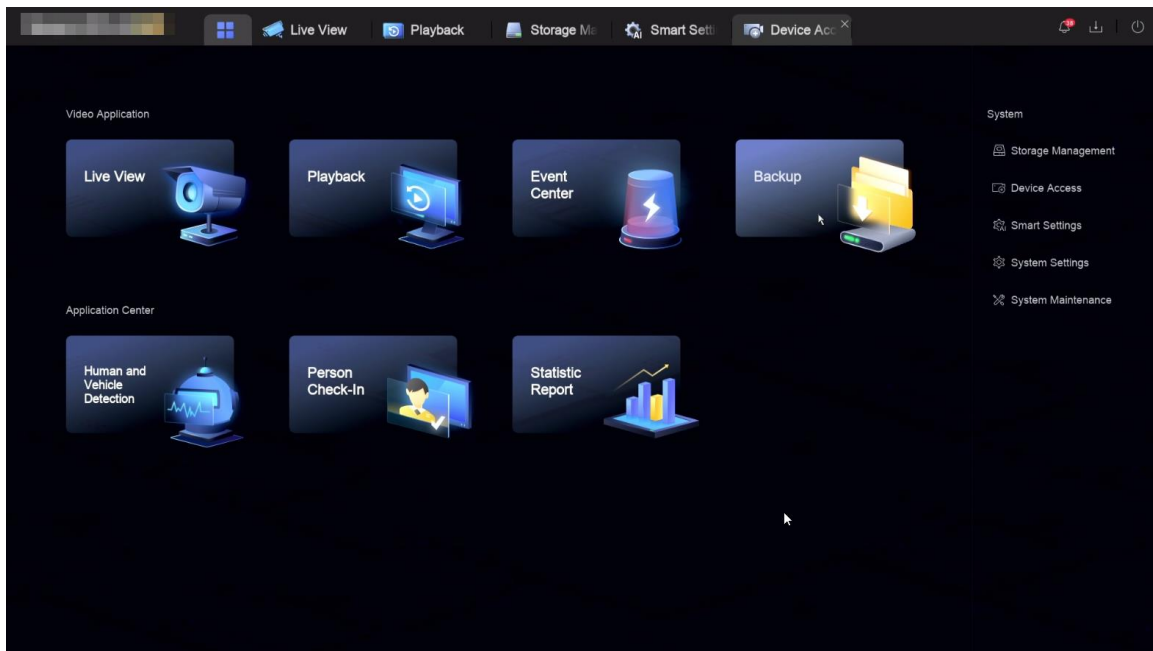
Live View Playback Storage Ma Smart Setti Device Acc

Video Application

Live View

Playback

Event Center

Backup

Application Center

Human and Vehicle Detection

Person Check-In

Statistic Report

System

Storage Management

Device Access

Smart Settings

System Settings

System Maintenance